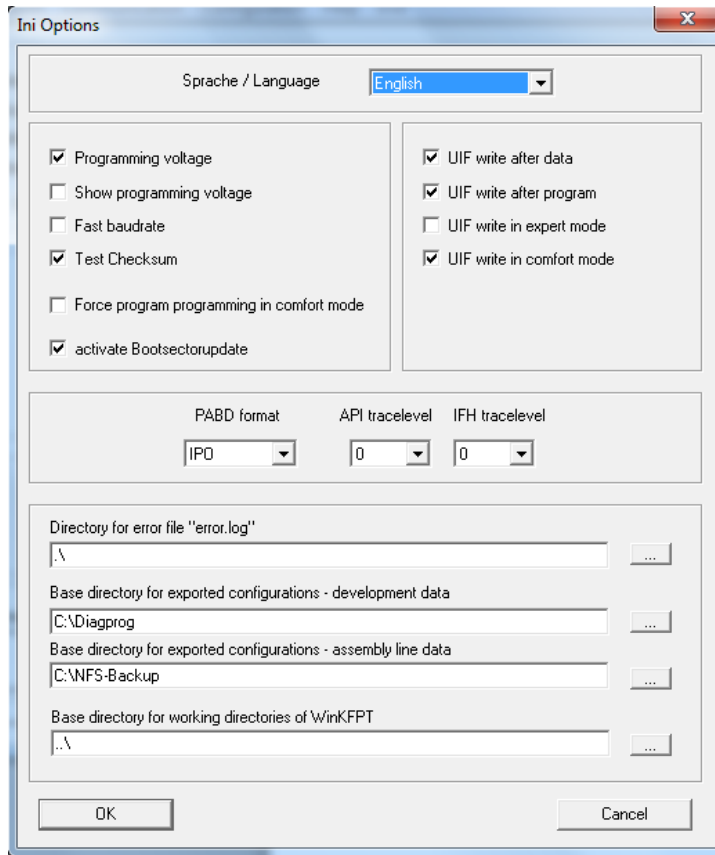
Ini Options

Sprache / Language English

Programming voltage
Show programming voltage
Fast baudrate
Test Checksum
Force program programming in comfort mode
activate Bootsectorupdate

UIF write after data
UIF write after program
UIF write in expert mode
UIF write in comfort mode

PABD format IPO
API tracelevel 0
IFH tracelevel 0

Directory for error file "error.log"
.\
...
Base directory for exported configurations - development data
C:\Diagprog
...
Base directory for exported configurations - assembly line data
C:\NFS-Backup
...
Base directory for working directories of WinKFPT
..\
...

OK
Cancel